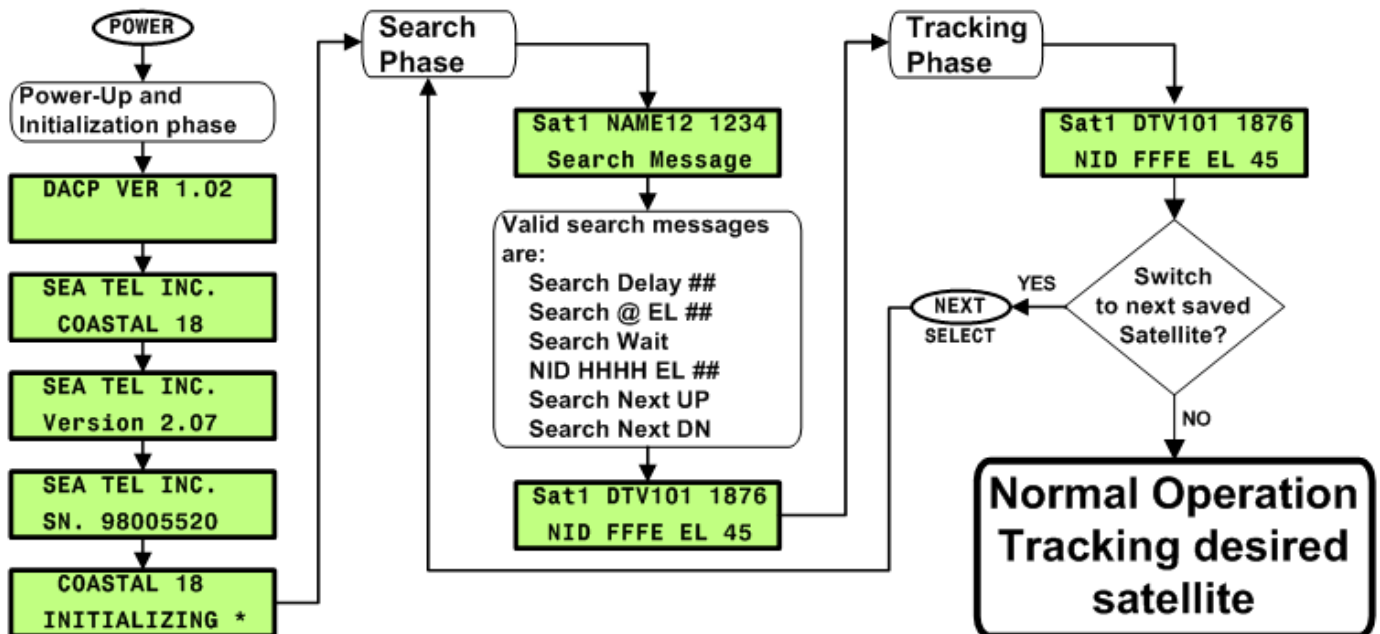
POWER

Power-Up and Initialization phase

DACP VER 1.02

SEA TEL INC.
COASTAL 18

SEA TEL INC.
Version 2.07

SEA TEL INC.
SN. 98005520

COASTAL 18
INITIALIZING *

Search Phase

Sat1 NAME12 1234
Search Message

Valid search messages are:
Search Delay ##
Search @ EL ##
Search Wait
NID HHHH EL ##
Search Next UP
Search Next DN

Sat1 DTV101 1876
NID FFFE EL 45

Tracking Phase

Sat1 DTV101 1876
NID FFFE EL 45

Switch to next saved Satellite?

YES

NEXT
SELECT

NO

Normal Operation Tracking desired satellite